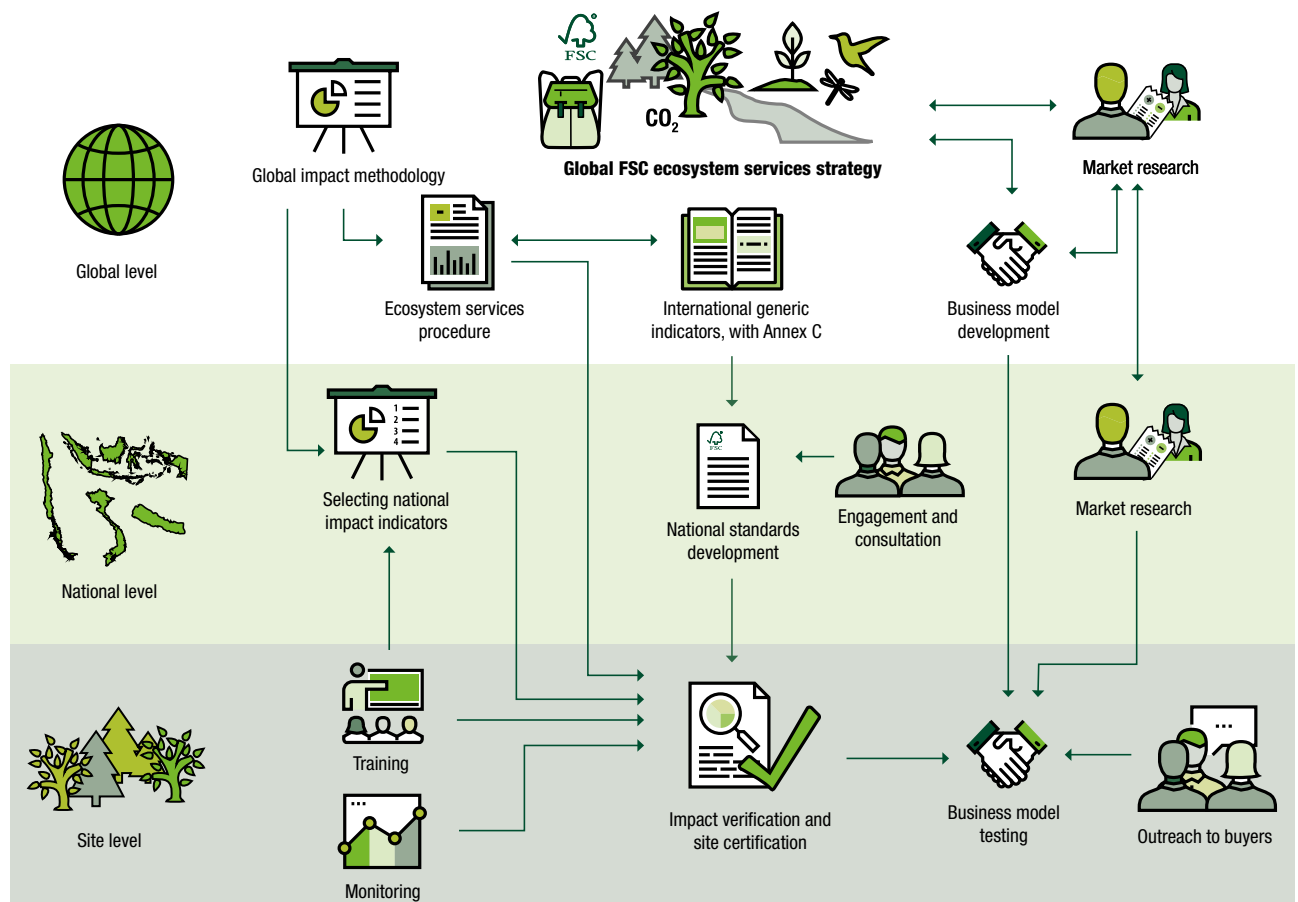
FSC

$CO_2$

Global FSC ecosystem services strategy

Market research

Global level

Global impact methodology

Ecosystem services procedure

International generic indicators, with Annex C

Business model development

1
2
3
4

Selecting national impact indicators

FSC

National standards development

Engagement and consultation

Market research

National level

Site level

Training

Monitoring

Impact verification and site certification

Business model testing

Outreach to buyers